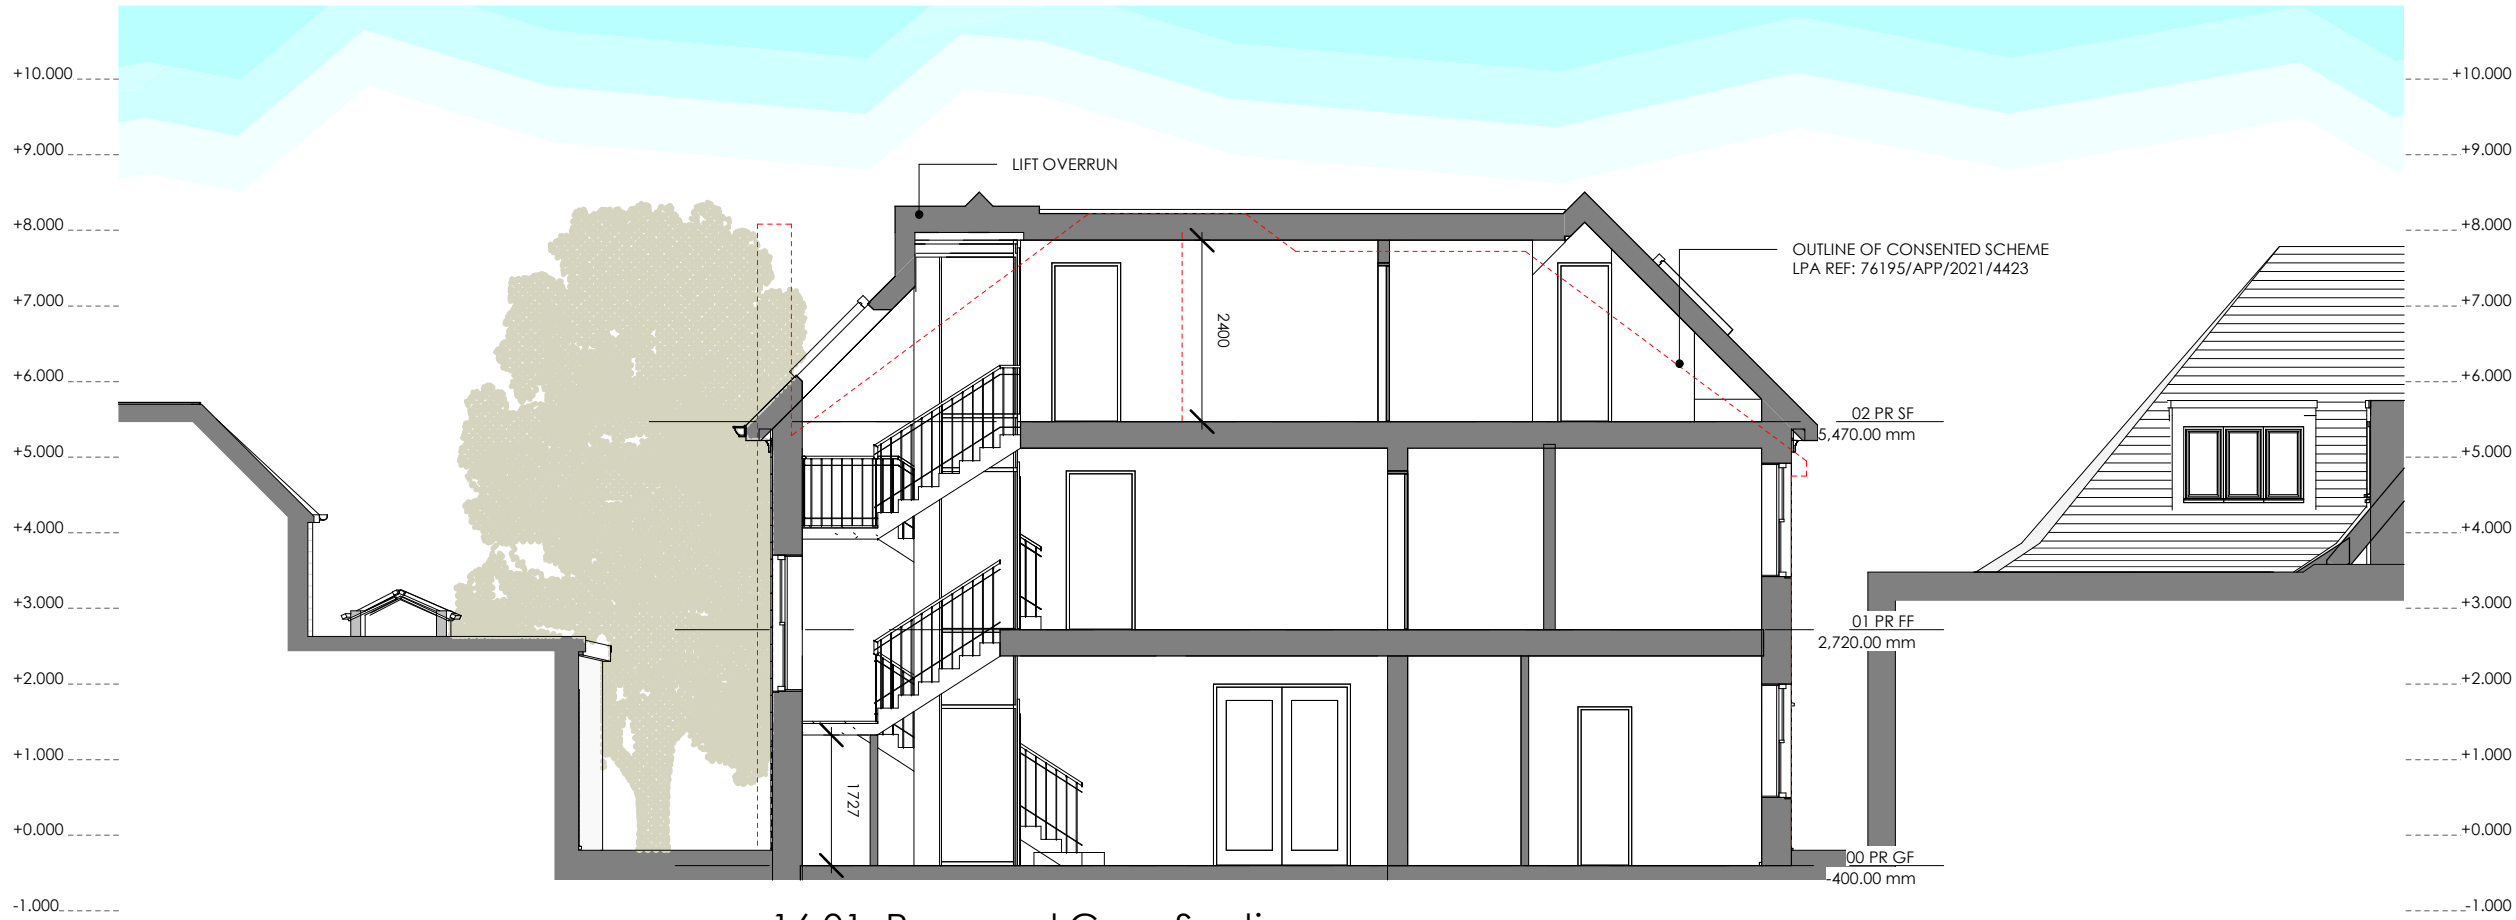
+10.000
+9.000
+8.000
+7.000
+6.000
+5.000
+4.000
+3.000
+2.000
+1.000
+0.000
-1.000

LIFT OVERRUN

OUTLINE OF CONSENTED SCHEME
LPA REF: 76195/APP/2021/4423

2400

02 PR SF
5,470.00 mm

01 PR FF
2,720.00 mm

1727

00 PR GF
-400.00 mm

+10.000
+9.000
+8.000
+7.000
+6.000
+5.000
+4.000
+3.000
+2.000
+1.000
+0.000
-1.000

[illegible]